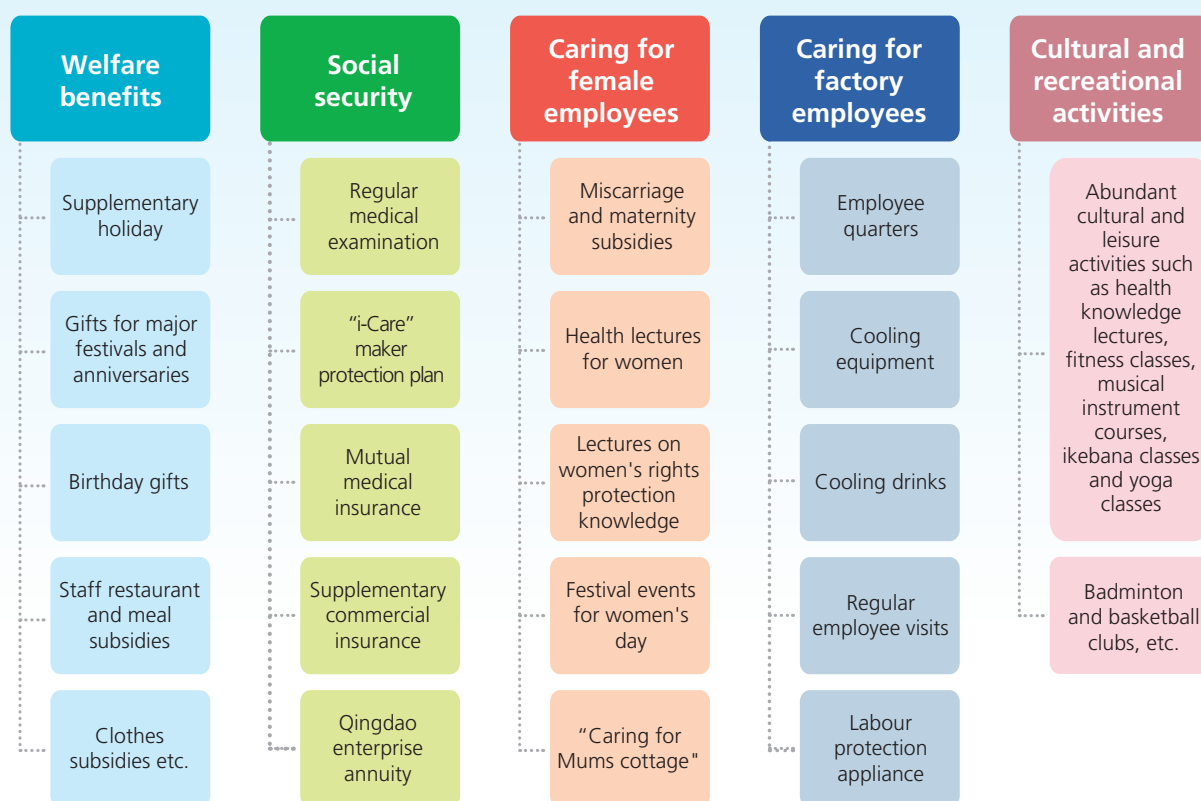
Welfare benefits

Supplementary holiday

Gifts for major festivals and anniversaries

Birthday gifts

Staff restaurant and meal subsidies

Clothes subsidies etc.

Social security

Regular medical examination

“i-Care” maker protection plan

Mutual medical insurance

Supplementary commercial insurance

Qingdao enterprise annuity

Caring for female employees

Miscarriage and maternity subsidies

Health lectures for women

Lectures on women's rights protection knowledge

Festival events for women's day

“Caring for Mums cottage"

Caring for factory employees

Employee quarters

Cooling equipment

Cooling drinks

Regular employee visits

Labour protection appliance

Cultural and recreational activities

Abundant cultural and leisure activities such as health knowledge lectures, fitness classes, musical instrument courses, ikebana classes and yoga classes

Badminton and basketball clubs, etc.